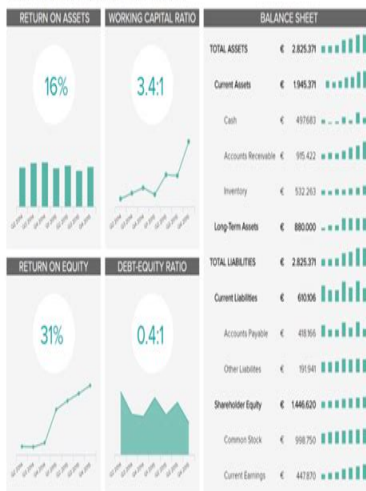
RETURN ON ASSETS

16%

WORKING CAPITAL RATIO

3.4:1

BALANCE SHEET

| | | |
|---|---|---|
| TOTAL ASSETS | € | 2.825.371 |
| Current Assets | € | 1.945.371 |
| Cash | € | 497.683 |
| Accounts Receivable | € | 915.422 |
| Inventory | € | 532.263 |
| Long-Term Assets | € | 880.000 |
| TOTAL LIABILITIES | € | 2.825.371 |
| Current Liabilities | € | 610.106 |
| Accounts Payable | € | 418.166 |
| Other Liabilites | € | 191.941 |
| Shareholder Equity | € | 1.446.620 |
| Common Stock | € | 998.750 |
| Current Earnings | € | 447.870 |

RETURN ON EQUITY

31%

DEBT-EQUITY RATIO

0.4:1